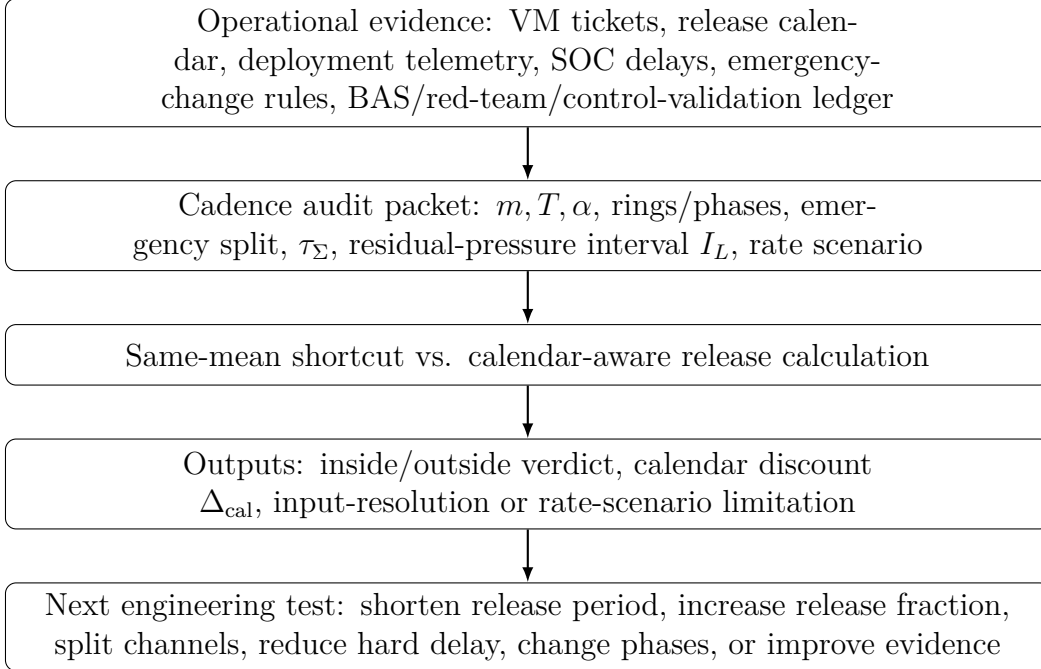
Operational evidence: VM tickets, release calendar, deployment telemetry, SOC delays, emergency-change rules, BAS/red-team/control-validation ledger

Cadence audit packet: $m, T, \alpha$, rings/phases, emergency split, $\tau_\Sigma$, residual-pressure interval $I_L$, rate scenario

Same-mean shortcut vs. calendar-aware release calculation

Outputs: inside/outside verdict, calendar discount $\Delta_{\text{cal}}$, input-resolution or rate-scenario limitation

Next engineering test: shorten release period, increase release fraction, split channels, reduce hard delay, change phases, or improve evidence